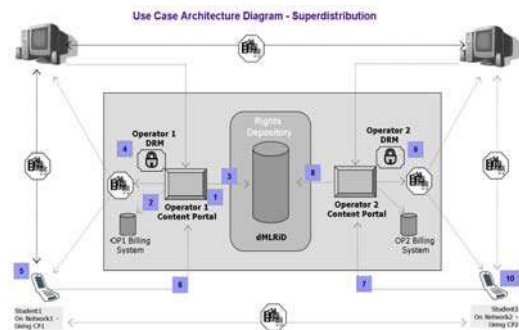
Use Case Architecture Diagram - Superdistribution

Rights Depository

Operator 1 DRM

4

2

1

3

Operator 1 Content Portal

OP1 Billing System

dMLRiD

8

Operator 2 DRM

9

Operator 2 Content Portal

OP2 Billing System

5

6

7

10

Student1 On Network1 - Using CP1

Student3 On Network2 - Using CP2